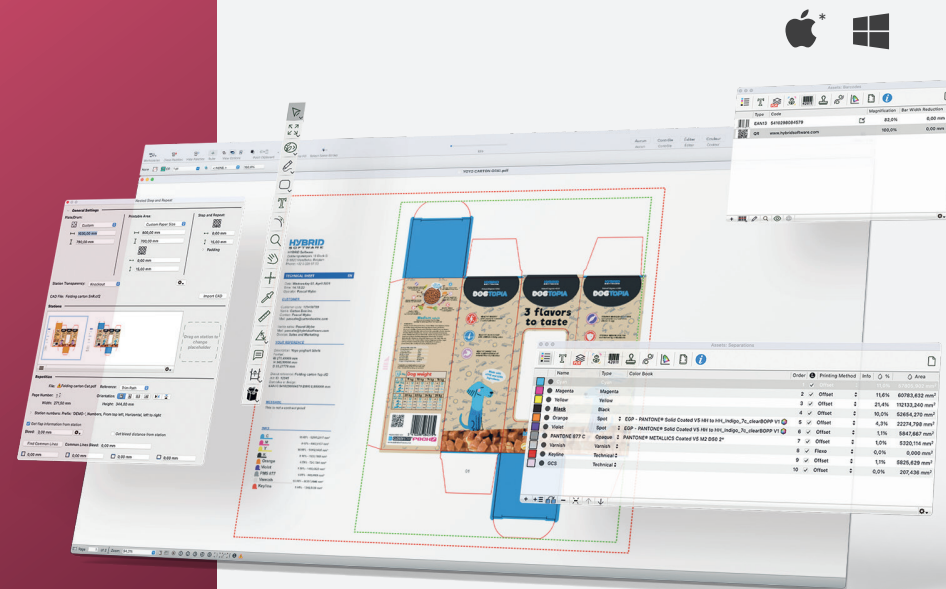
*

Assets: Barcodes

Type Code Magnification Bar Width Reduction

EAN13 5410358684579 92,0% 0,00 mm

QR www.hybridsoftware.com 100,0% 0,00 mm

YOYO CARTON-DOG.pdf

Step and Repeat

General Settings

Custom

Custom Paper Size

800,00 mm

700,00 mm

12,00 mm

12,00 mm

Padding

0,00 mm

Station Transparency

Import CAD

Stations

Drag on station to change placeholder

Repetition

Orientation

Width 270,00 mm

Height 344,00 mm

0,00 mm

HYBRID SOFTWARE

TECHNICAL SHEET

CUSTOMER

JOB REFERENCE

INKS

Orange

Violet

PMS 877

Varnish

Keyline

Dog weight

DOGTOPIA

3 flavors to taste

Assets: Separations

Name Type Color Book Order Info % Printing Method Area

Magenta Magenta 2 11,6% Offset 60793,632 mm²

Yellow Yellow 3 21,4% Offset 112133,240 mm²

Black Black 4 10,0% Offset 52654,270 mm²

Orange Spot EGP - PANTONE® Solid Coated V5 HH to HH_Indigo_7c_clearBOPP V1 5 4,3% Offset 22274,798 mm²

Violet Spot EGP - PANTONE® Solid Coated V5 HH to HH_Indigo_7c_clearBOPP V1 6 1,1% Offset 5847,667 mm²

PANTONE 877 C Opaque PANTONE® METALLICS Coated V5 M2 D50 2° 7 1,0% Offset 5320,114 mm²

Varnish Varnish 8 0,0% Flexo 0,000 mm²

Keyline Technical 9 1,1% Offset 5825,629 mm²

SCS Technical 10 0,0% Offset 207,436 mm²